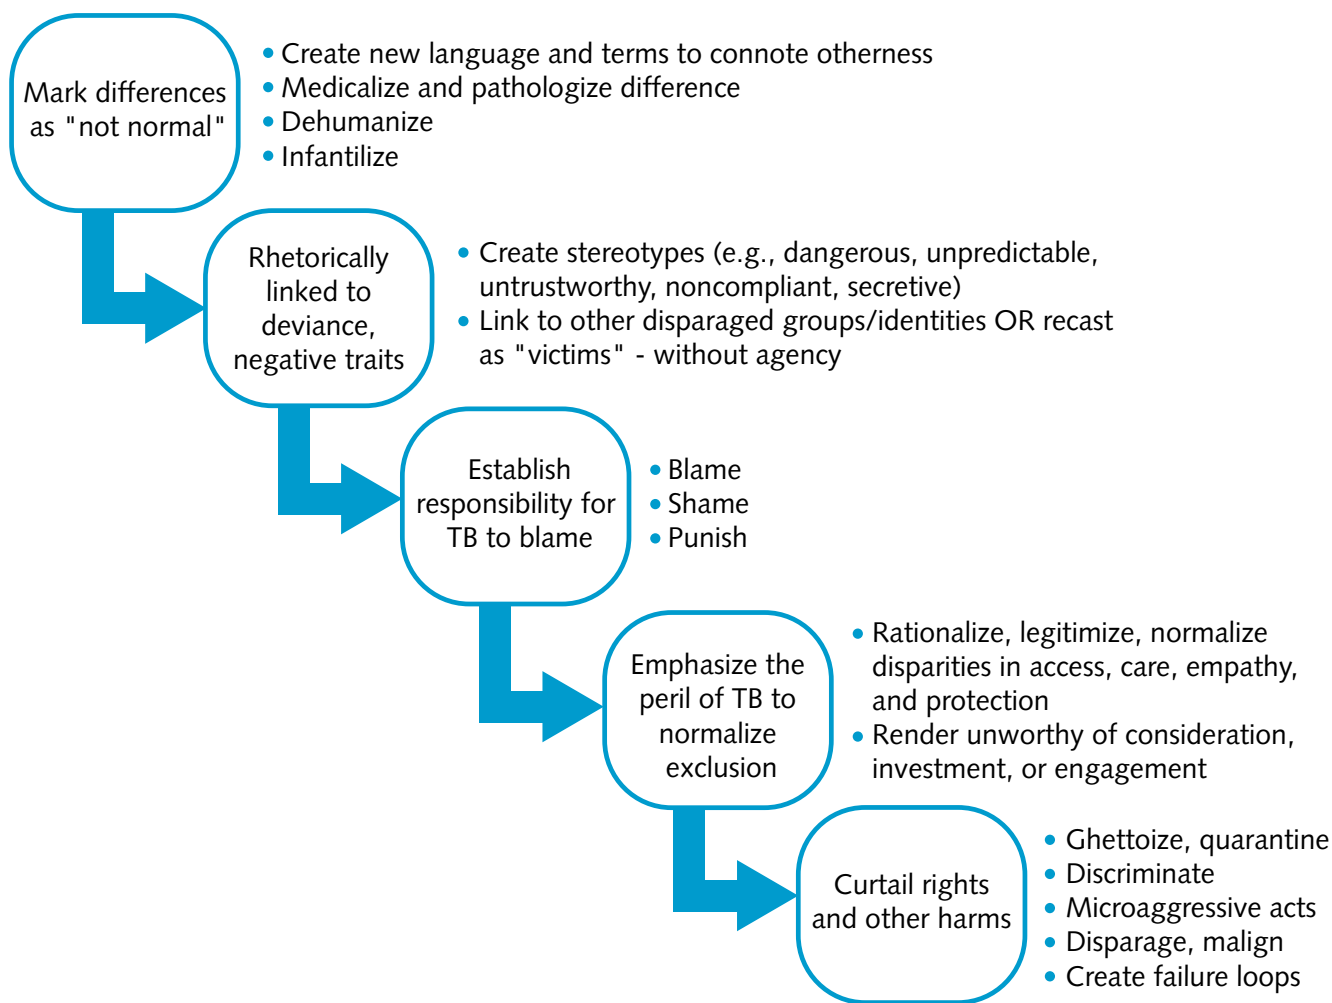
Mark differences as "not normal"

• Create new language and terms to connote otherness
• Medicalize and pathologize difference
• Dehumanize
• Infantilize

Rhetorically linked to deviance, negative traits

• Create stereotypes (e.g., dangerous, unpredictable, untrustworthy, noncompliant, secretive)
• Link to other disparaged groups/identities OR recast as "victims" - without agency

Establish responsibility for TB to blame

• Blame
• Shame
• Punish

Emphasize the peril of TB to normalize exclusion

• Rationalize, legitimize, normalize disparities in access, care, empathy, and protection
• Render unworthy of consideration, investment, or engagement

Curtail rights and other harms

• Ghettoize, quarantine
• Discriminate
• Microaggressive acts
• Disparage, malign
• Create failure loops